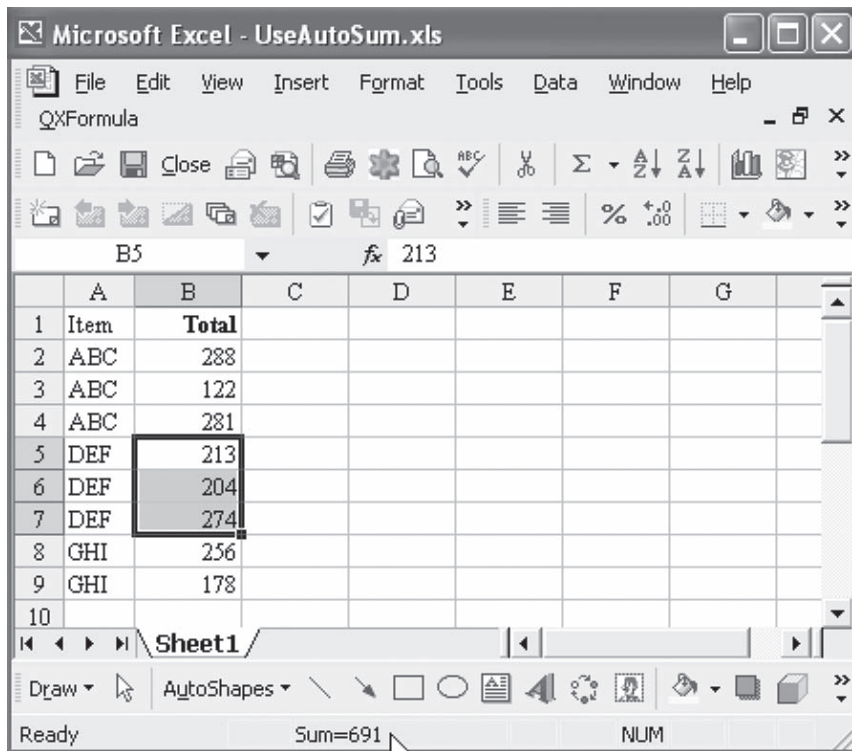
Microsoft Excel - UseAutoSum.xls

File Edit View Insert Format Tools Data Window Help
QXFormula

Close

B5 $f_x$ 213

| | A | B | C | D | E | F | G |
|---|---|---|---|---|---|---|---|
| 1 | Item | **Total** | | | | | |
| 2 | ABC | 288 | | | | | |
| 3 | ABC | 122 | | | | | |
| 4 | ABC | 281 | | | | | |
| 5 | DEF | 213 | | | | | |
| 6 | DEF | 204 | | | | | |
| 7 | DEF | 274 | | | | | |
| 8 | GHI | 256 | | | | | |
| 9 | GHI | 178 | | | | | |
| 10 | | | | | | | |

Sheet1

Draw AutoShapes

Ready Sum=691 NUM